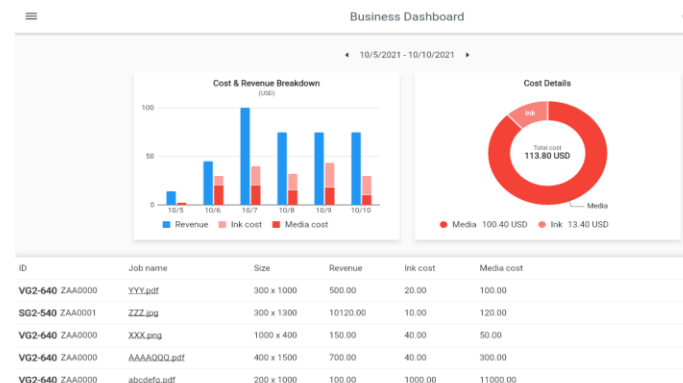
Business Dashboard

◂ 10/5/2021 - 10/10/2021 ▸

Cost & Revenue Breakdown
(USD)

100
50
0

10/5 10/6 10/7 10/8 10/9 10/10

Revenue Ink cost Media cost

Cost Details

Ink

Total cost
113.80 USD

Media

Media 100.40 USD Ink 13.40 USD

| ID | Job name | Size | Revenue | Ink cost | Media cost |
|---|---|---|---|---|---|
| VG2-640 ZAA0000 | YYY.pdf | 300 x 1000 | 500.00 | 20.00 | 100.00 |
| SG2-540 ZAA0001 | ZZZ.jpg | 300 x 1300 | 10120.00 | 10.00 | 120.00 |
| VG2-640 ZAA0000 | XXX.png | 1000 x 400 | 150.00 | 40.00 | 50.00 |
| VG2-640 ZAA0000 | AAAAQQQ.pdf | 400 x 1500 | 700.00 | 40.00 | 300.00 |
| VG2-640 ZAA0000 | abcdefg.pdf | 200 x 1000 | 100.00 | 1000.00 | 11000.00 |